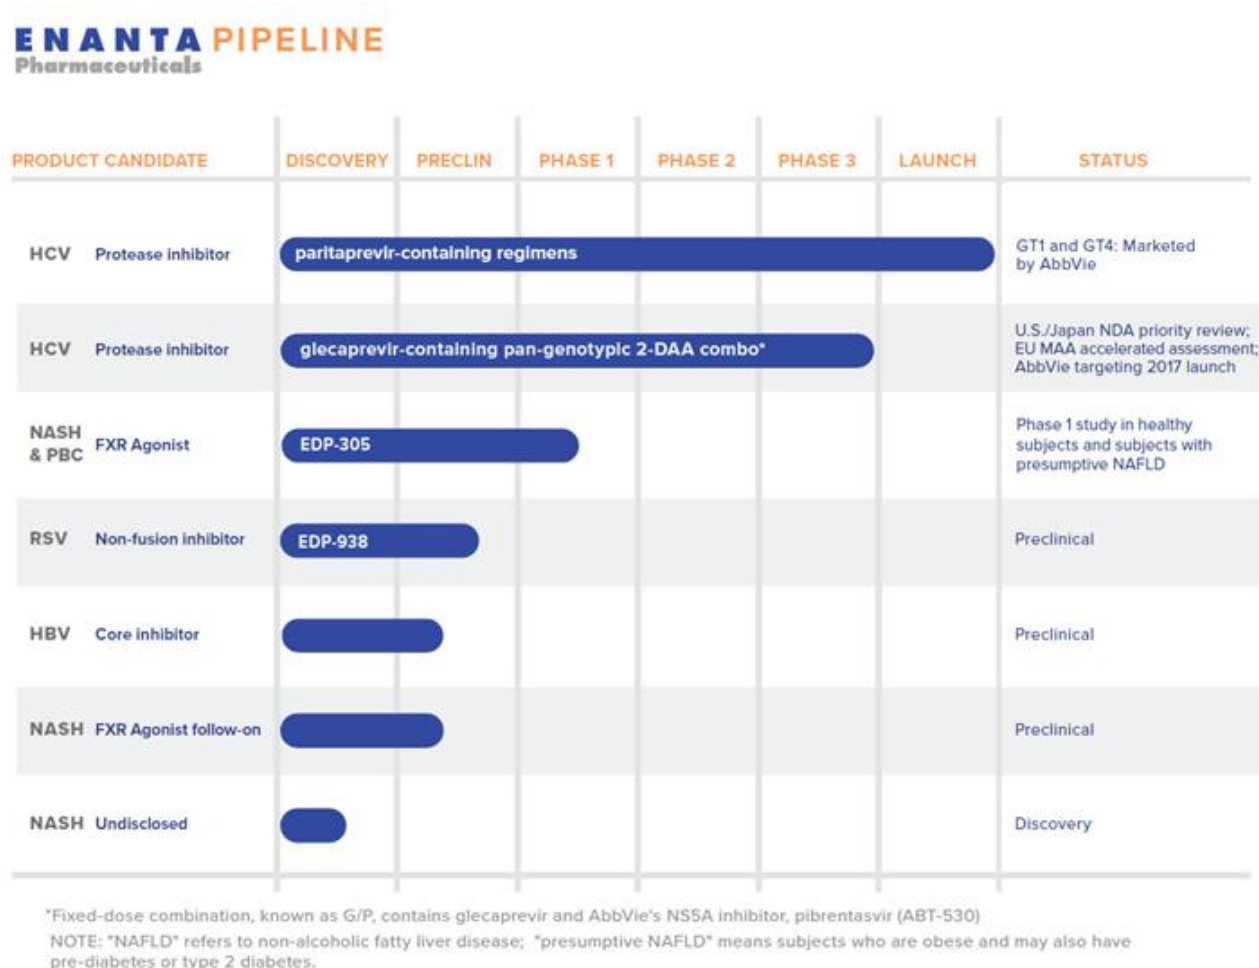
ENANTA PIPELINE
Pharmaceuticals

| PRODUCT CANDIDATE | | DISCOVERY | PRECLIN | PHASE 1 | PHASE 2 | PHASE 3 | LAUNCH | STATUS |
|---|---|---|---|---|---|---|---|---|
| HCV | Protease inhibitor | paritaprevir-containing regimens | | | | | | GT1 and GT4: Marketed by AbbVie |
| HCV | Protease inhibitor | glecaprevir-containing pan-genotypic 2-DAA combo* | | | | | | U.S./Japan NDA priority review; EU MAA accelerated assessment; AbbVie targeting 2017 launch |
| NASH & PBC | FXR Agonist | EDP-305 | | | | | | Phase 1 study in healthy subjects and subjects with presumptive NAFLD |
| RSV | Non-fusion inhibitor | EDP-938 | | | | | | Preclinical |
| HBV | Core inhibitor | | | | | | | Preclinical |
| NASH | FXR Agonist follow-on | | | | | | | Preclinical |
| NASH | Undisclosed | | | | | | | Discovery |

*Fixed-dose combination, known as G/P, contains glecaprevir and AbbVie's NS5A inhibitor, pibrentasvir (ABT-530)

NOTE: "NAFLD" refers to non-alcoholic fatty liver disease; "presumptive NAFLD" means subjects who are obese and may also have pre-diabetes or type 2 diabetes.